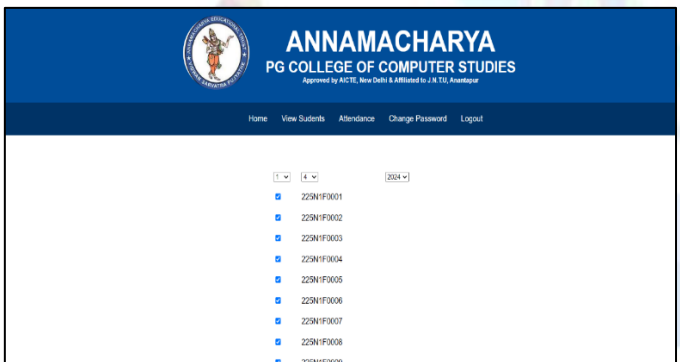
ANNAMACHARYA
PG COLLEGE OF COMPUTER STUDIES
Approved by AICTE, New Delhi & Affiliated to J.N.T.U, Anantapur

Home View Students Attendance Change Password Logout

1 4 2024

225N1F0001
225N1F0002
225N1F0003
225N1F0004
225N1F0005
225N1F0006
225N1F0007
225N1F0008
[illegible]